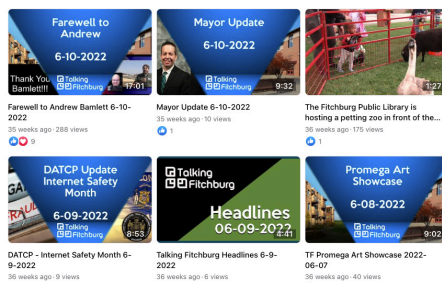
Farewell to Andrew
6-10-2022
Thank You Bamlett!!!
Talking Fitchburg
17:01
Farewell to Andrew Bamlett 6-10-2022
35 weeks ago · 288 views
9

Mayor Update
6-10-2022
Talking Fitchburg
9:32
Mayor Update 6-10-2022
35 weeks ago · 10 views
1

1:27
The Fitchburg Public Library is hosting a petting zoo in front of the...
36 weeks ago · 175 views

DATCP Update
Internet Safety Month
6-09-2022
Talking Fitchburg
8:53
DATCP - Internet Safety Month 6-9-2022
36 weeks ago · 9 views

Talking Fitchburg
Headlines
06-09-2022
4:41
Talking Fitchburg Headlines 6-9-2022
36 weeks ago · 6 views

Promega Art Showcase
6-08-2022
Talking Fitchburg
9:02
TF Promega Art Showcase 2022-06-07
36 weeks ago · 40 views